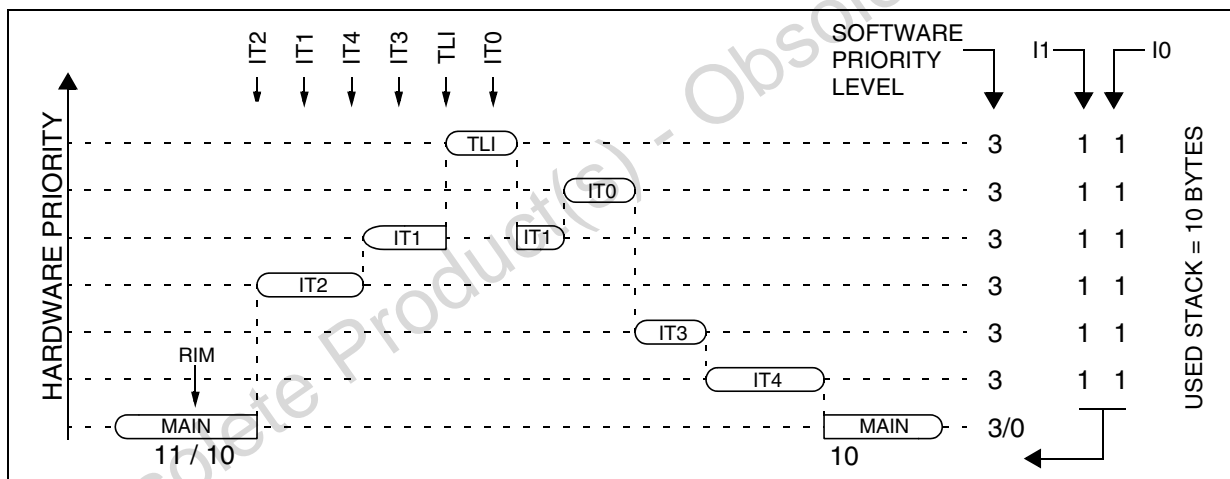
IT2 IT1 IT4 IT3 TLI IT0

SOFTWARE PRIORITY LEVEL

I1 I0

HARDWARE PRIORITY

TLI 3 1 1
IT0 3 1 1
IT1 IT1 3 1 1
IT2 3 1 1
IT3 3 1 1
RIM
IT4 3 1 1
MAIN MAIN 3/0

11 / 10

10

USED STACK = 10 BYTES

Obsolete Product(s) - Obsolete Product(s)